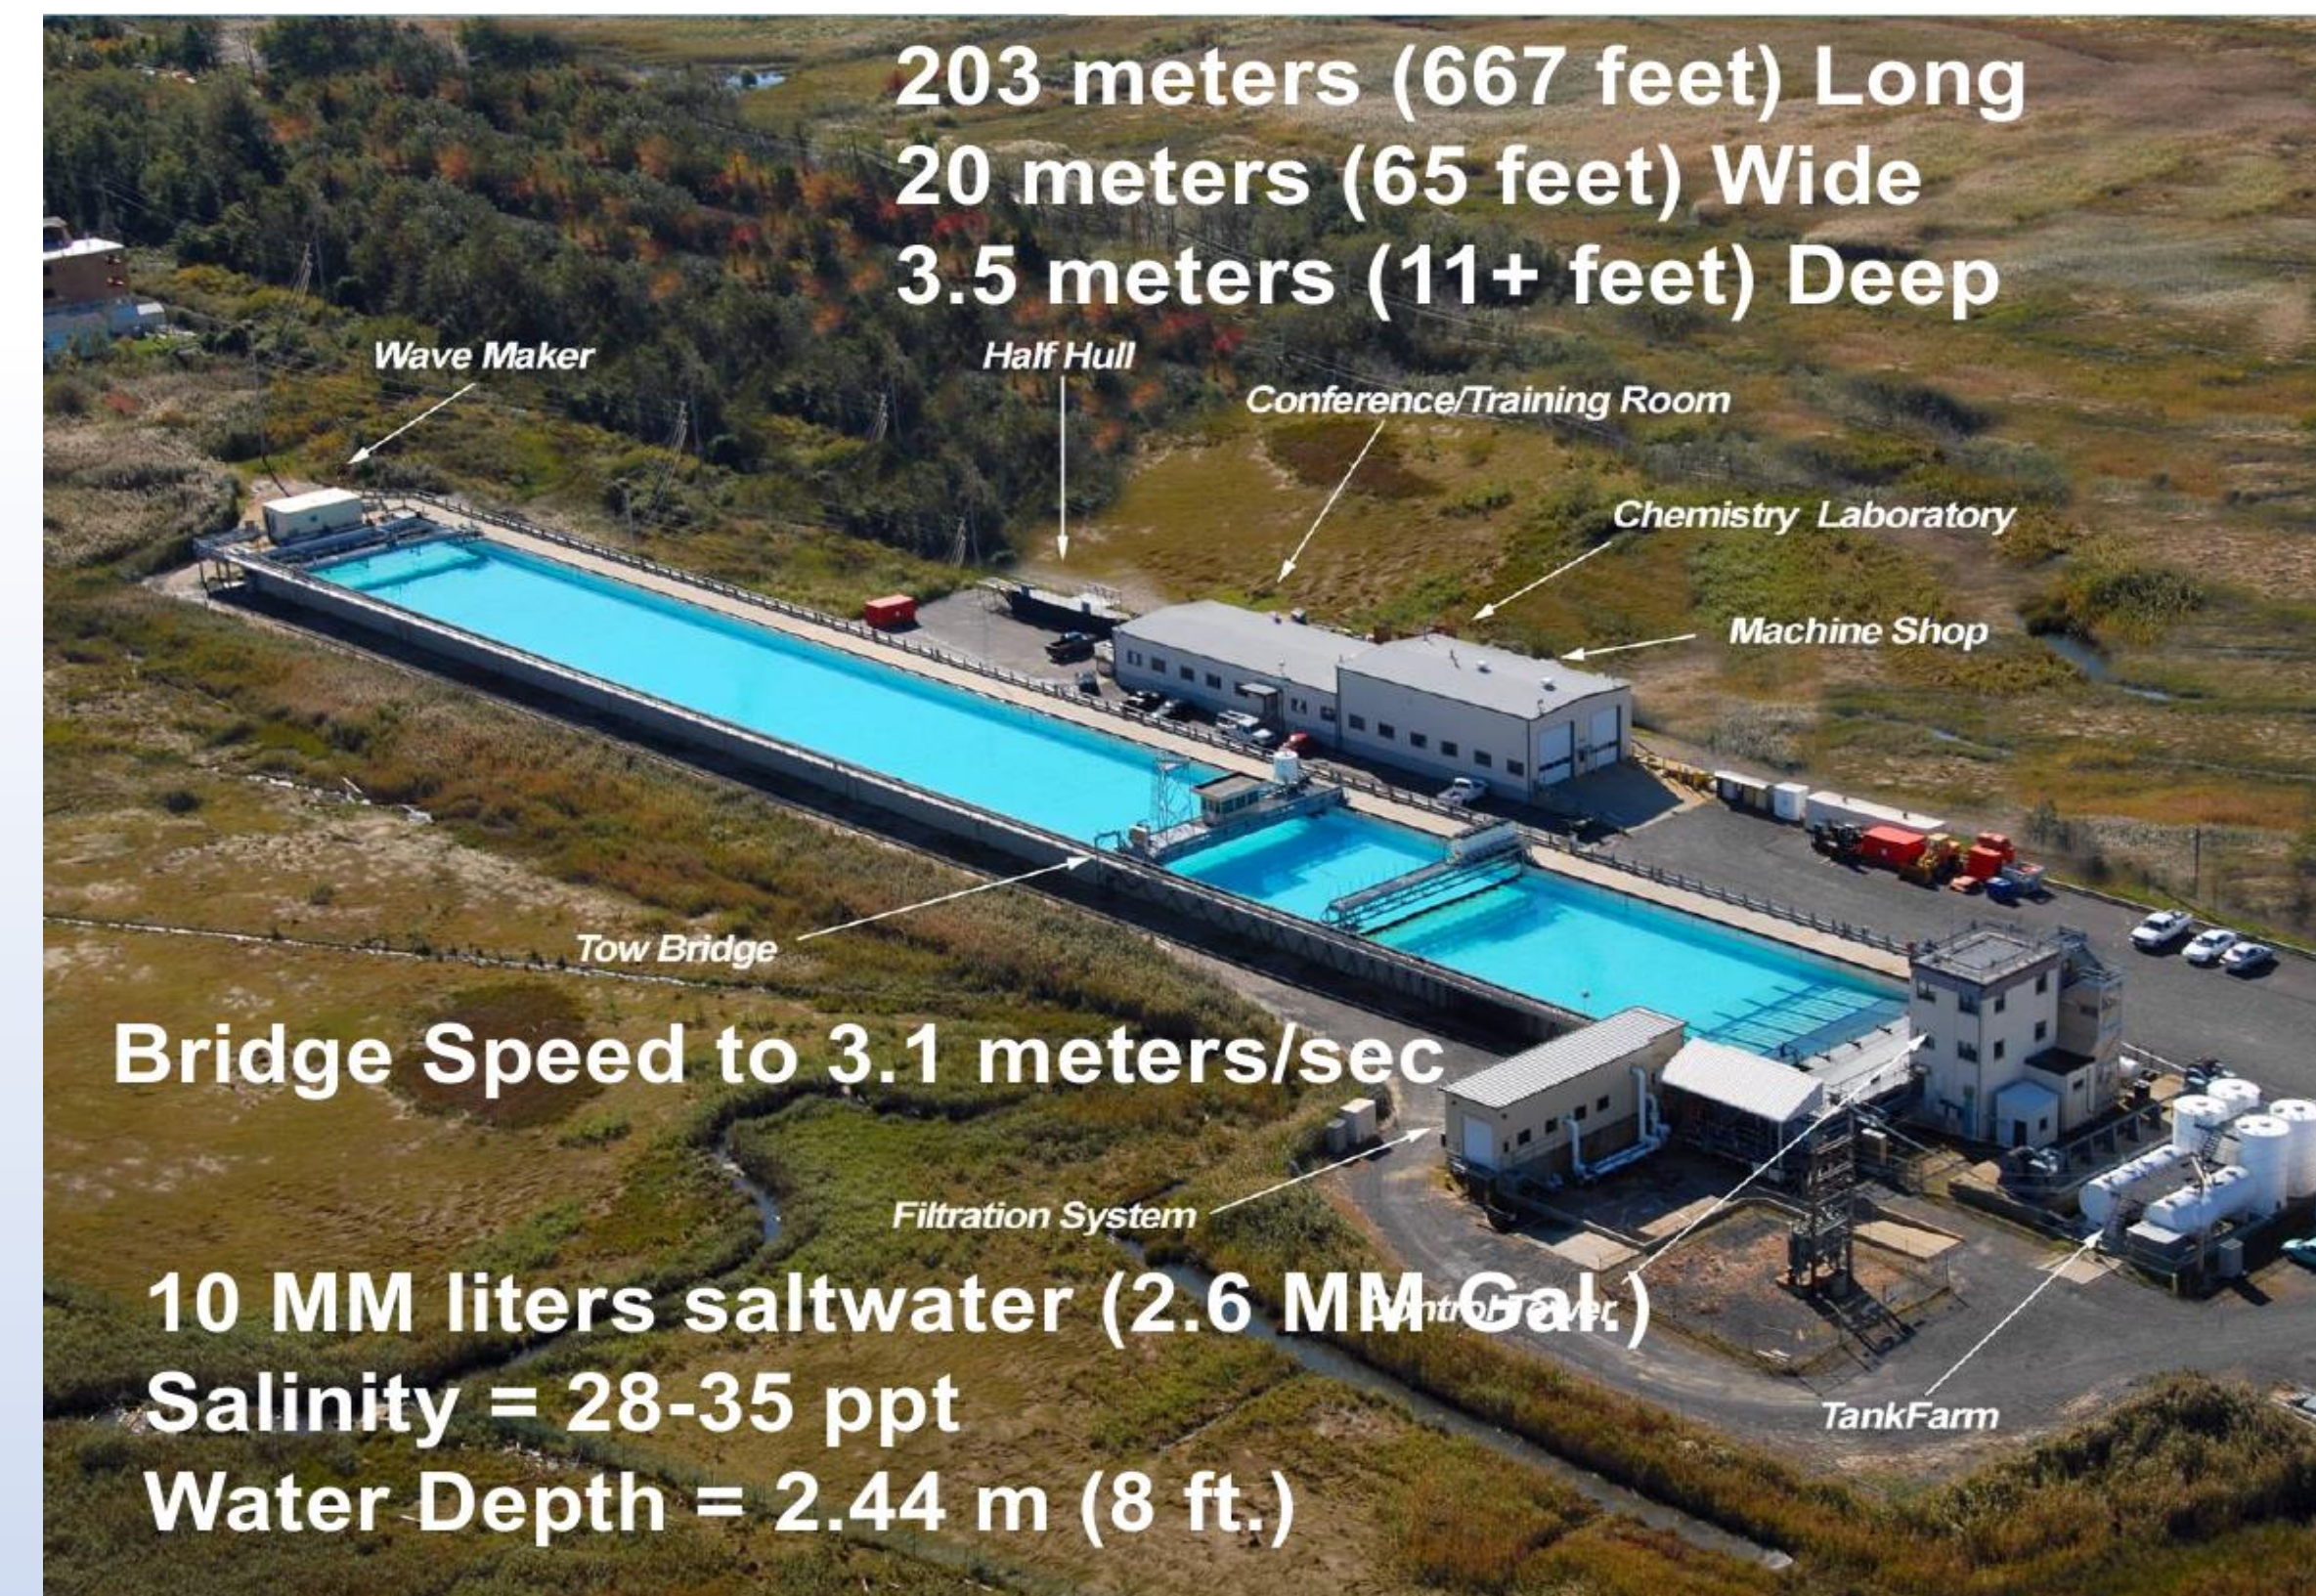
203 meters (667 feet) Long
20 meters (65 feet) Wide
3.5 meters (11+ feet) Deep

Wave Maker

Half Hull

Conference/Training Room

Chemistry Laboratory

Machine Shop

Tow Bridge

Bridge Speed to 3.1 meters/sec

Filtration System

10 MM liters saltwater (2.6 MM Gal.)

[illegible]

Salinity = 28-35 ppt

Water Depth = 2.44 m (8 ft.)

TankFarm